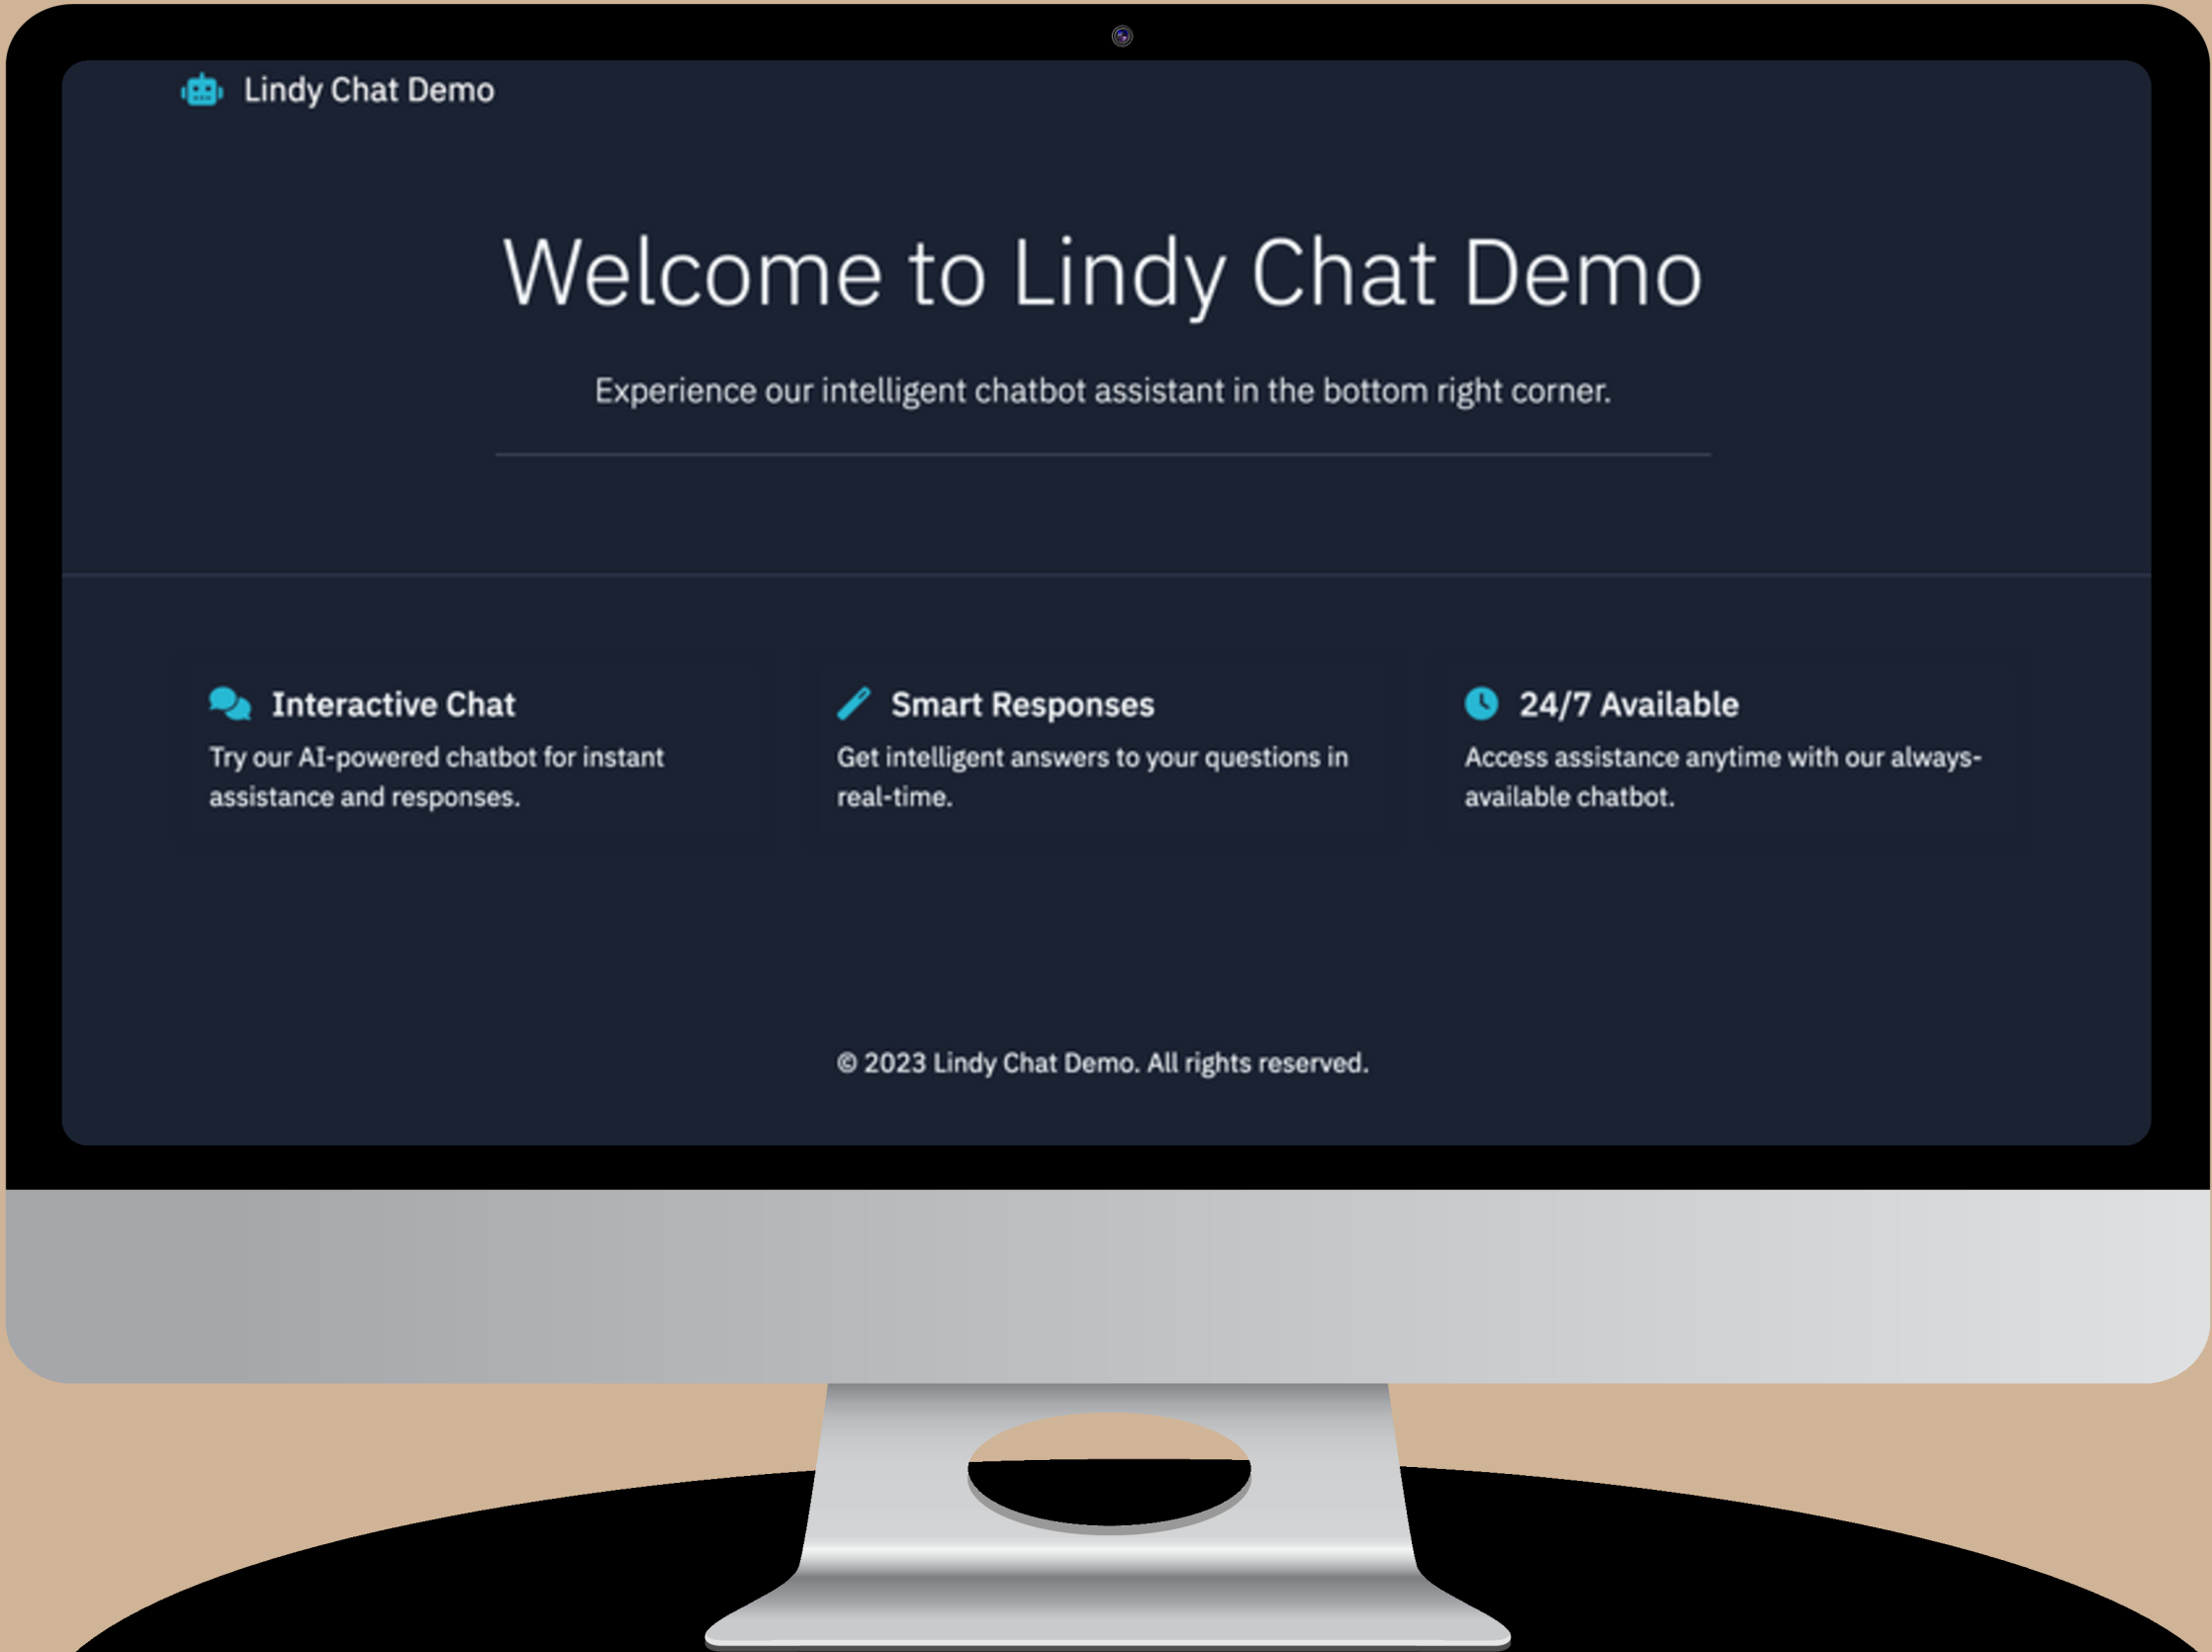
Lindy Chat Demo

Welcome to Lindy Chat Demo

Experience our intelligent chatbot assistant in the bottom right corner.

Interactive Chat

Try our AI-powered chatbot for instant assistance and responses.

Smart Responses

Get intelligent answers to your questions in real-time.

24/7 Available

Access assistance anytime with our always-available chatbot.

© 2023 Lindy Chat Demo. All rights reserved.